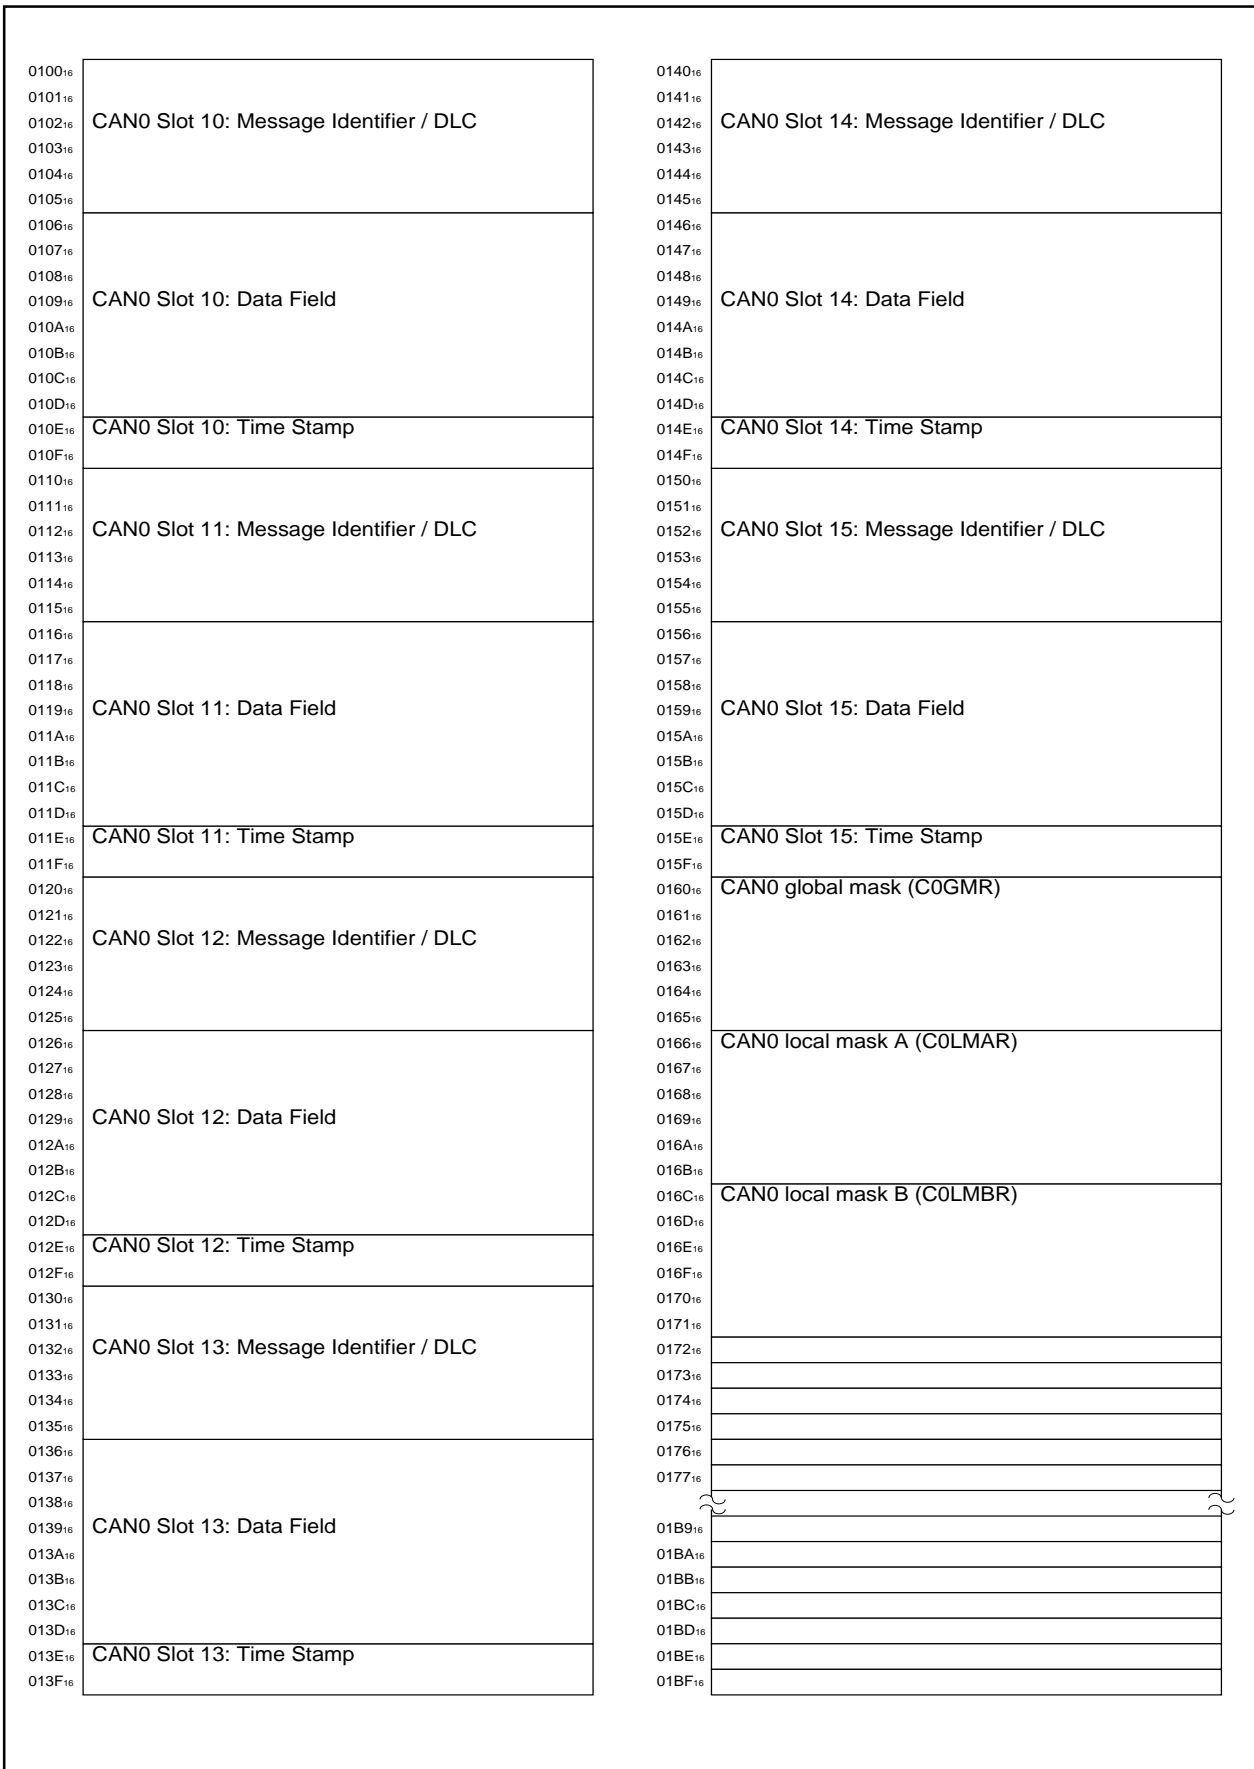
$0100_{16}$
$0101_{16}$
$0102_{16}$ CAN0 Slot 10: Message Identifier / DLC
$0103_{16}$
$0104_{16}$
$0105_{16}$
$0106_{16}$
$0107_{16}$
$0108_{16}$
$0109_{16}$ CAN0 Slot 10: Data Field
$010A_{16}$
$010B_{16}$
$010C_{16}$
$010D_{16}$
$010E_{16}$ CAN0 Slot 10: Time Stamp
$010F_{16}$
$0110_{16}$
$0111_{16}$
$0112_{16}$ CAN0 Slot 11: Message Identifier / DLC
$0113_{16}$
$0114_{16}$
$0115_{16}$
$0116_{16}$
$0117_{16}$
$0118_{16}$
$0119_{16}$ CAN0 Slot 11: Data Field
$011A_{16}$
$011B_{16}$
$011C_{16}$
$011D_{16}$
$011E_{16}$ CAN0 Slot 11: Time Stamp
$011F_{16}$
$0120_{16}$
$0121_{16}$
$0122_{16}$ CAN0 Slot 12: Message Identifier / DLC
$0123_{16}$
$0124_{16}$
$0125_{16}$
$0126_{16}$
$0127_{16}$
$0128_{16}$
$0129_{16}$ CAN0 Slot 12: Data Field
$012A_{16}$
$012B_{16}$
$012C_{16}$
$012D_{16}$
$012E_{16}$ CAN0 Slot 12: Time Stamp
$012F_{16}$
$0130_{16}$
$0131_{16}$
$0132_{16}$ CAN0 Slot 13: Message Identifier / DLC
$0133_{16}$
$0134_{16}$
$0135_{16}$
$0136_{16}$
$0137_{16}$
$0138_{16}$
$0139_{16}$ CAN0 Slot 13: Data Field
$013A_{16}$
$013B_{16}$
$013C_{16}$
$013D_{16}$
$013E_{16}$ CAN0 Slot 13: Time Stamp
$013F_{16}$

$0140_{16}$
$0141_{16}$
$0142_{16}$ CAN0 Slot 14: Message Identifier / DLC
$0143_{16}$
$0144_{16}$
$0145_{16}$
$0146_{16}$
$0147_{16}$
$0148_{16}$
$0149_{16}$ CAN0 Slot 14: Data Field
$014A_{16}$
$014B_{16}$
$014C_{16}$
$014D_{16}$
$014E_{16}$ CAN0 Slot 14: Time Stamp
$014F_{16}$
$0150_{16}$
$0151_{16}$
$0152_{16}$ CAN0 Slot 15: Message Identifier / DLC
$0153_{16}$
$0154_{16}$
$0155_{16}$
$0156_{16}$
$0157_{16}$
$0158_{16}$
$0159_{16}$ CAN0 Slot 15: Data Field
$015A_{16}$
$015B_{16}$
$015C_{16}$
$015D_{16}$
$015E_{16}$ CAN0 Slot 15: Time Stamp
$015F_{16}$
$0160_{16}$ CAN0 global mask (C0GMR)
$0161_{16}$
$0162_{16}$
$0163_{16}$
$0164_{16}$
$0165_{16}$
$0166_{16}$ CAN0 local mask A (C0LMAR)
$0167_{16}$
$0168_{16}$
$0169_{16}$
$016A_{16}$
$016B_{16}$
$016C_{16}$ CAN0 local mask B (C0LMBR)
$016D_{16}$
$016E_{16}$
$016F_{16}$
$0170_{16}$
$0171_{16}$
$0172_{16}$
$0173_{16}$
$0174_{16}$
$0175_{16}$
$0176_{16}$
$0177_{16}$
$01B9_{16}$
$01BA_{16}$
$01BB_{16}$
$01BC_{16}$
$01BD_{16}$
$01BE_{16}$
$01BF_{16}$